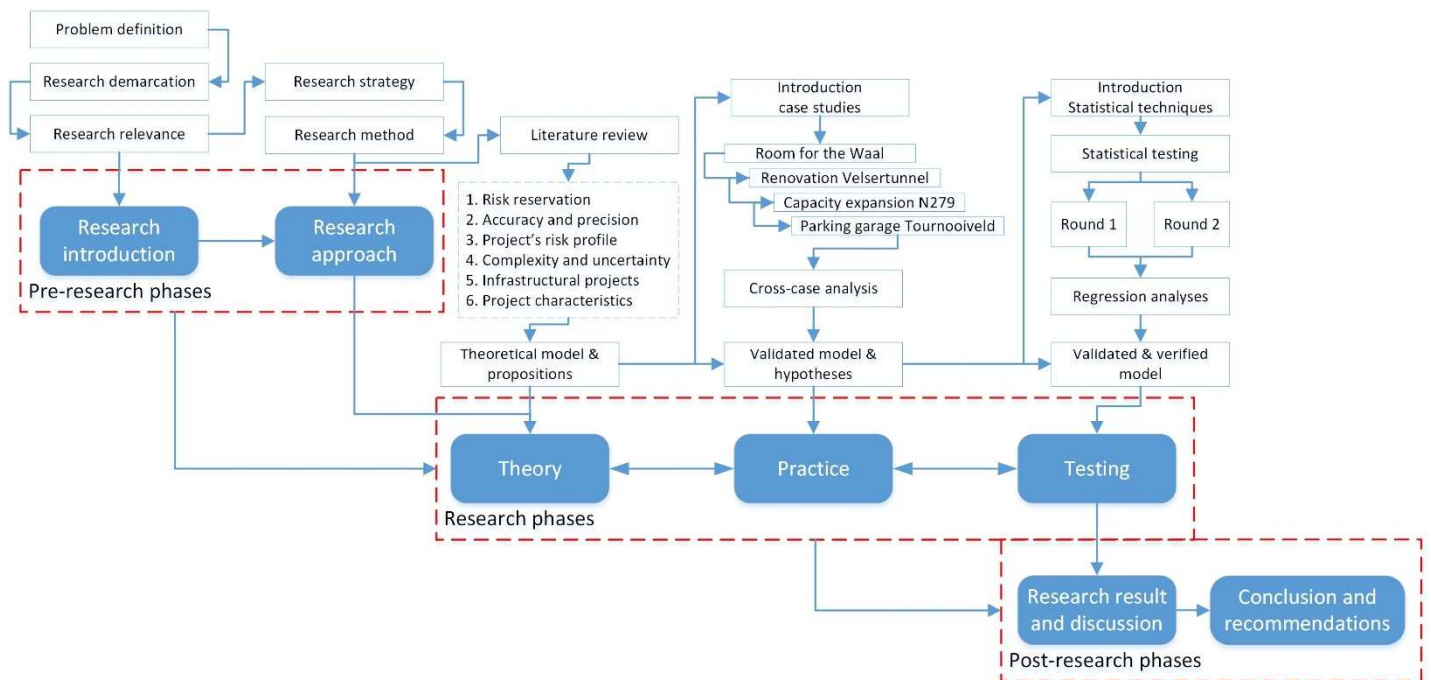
Problem definition

Research demarcation

Research relevance

Research strategy

Research method

Research introduction

Research approach

Pre-research phases

Literature review

1. Risk reservation
2. Accuracy and precision
3. Project's risk profile
4. Complexity and uncertainty
5. Infrastructural projects
6. Project characteristics

Theoretical model & propositions

Introduction case studies

Room for the Waal

Renovation Velsertunnel

Capacity expansion N279

Parking garage Tournooiveld

Cross-case analysis

Validated model & hypotheses

Introduction Statistical techniques

Statistical testing

Round 1

Round 2

Regression analyses

Validated & verified model

Theory

Practice

Testing

Research phases

Research result and discussion

Conclusion and recommendations

Post-research phases